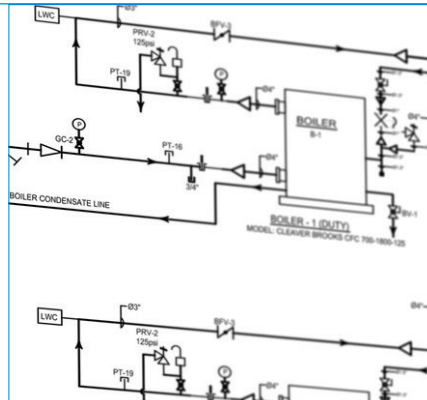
LWC
Ø3"
BFV-3
PRV-2
125psi
PT-19
P
Ø4"
BOILER
B-1
Ø4"
P
GC-2
PT-16
3/4"
Ø4"
BOILER CONDENSATE LINE
BFV-1
BOILER - 1 (DUTY)
MODEL: CLEAVER BROOKS CFC 700-1800-125
LWC
Ø3"
BFV-3
PRV-2
125psi
PT-19
P
Ø4"
Ø4"